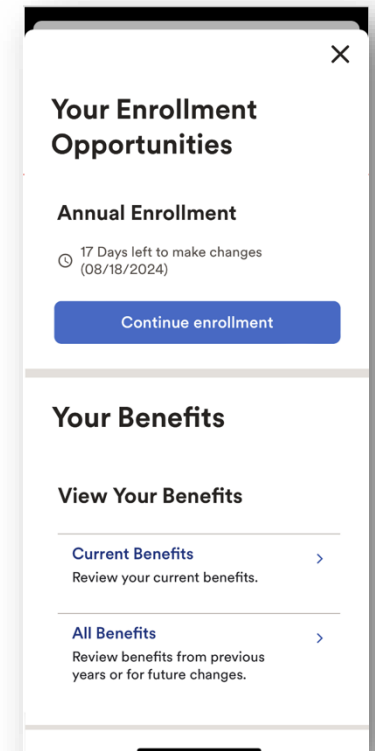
×

Your Enrollment Opportunities

Annual Enrollment

17 Days left to make changes (08/18/2024)

Continue enrollment

Your Benefits

View Your Benefits

Current Benefits
Review your current benefits.
>

All Benefits
Review benefits from previous years or for future changes.
>